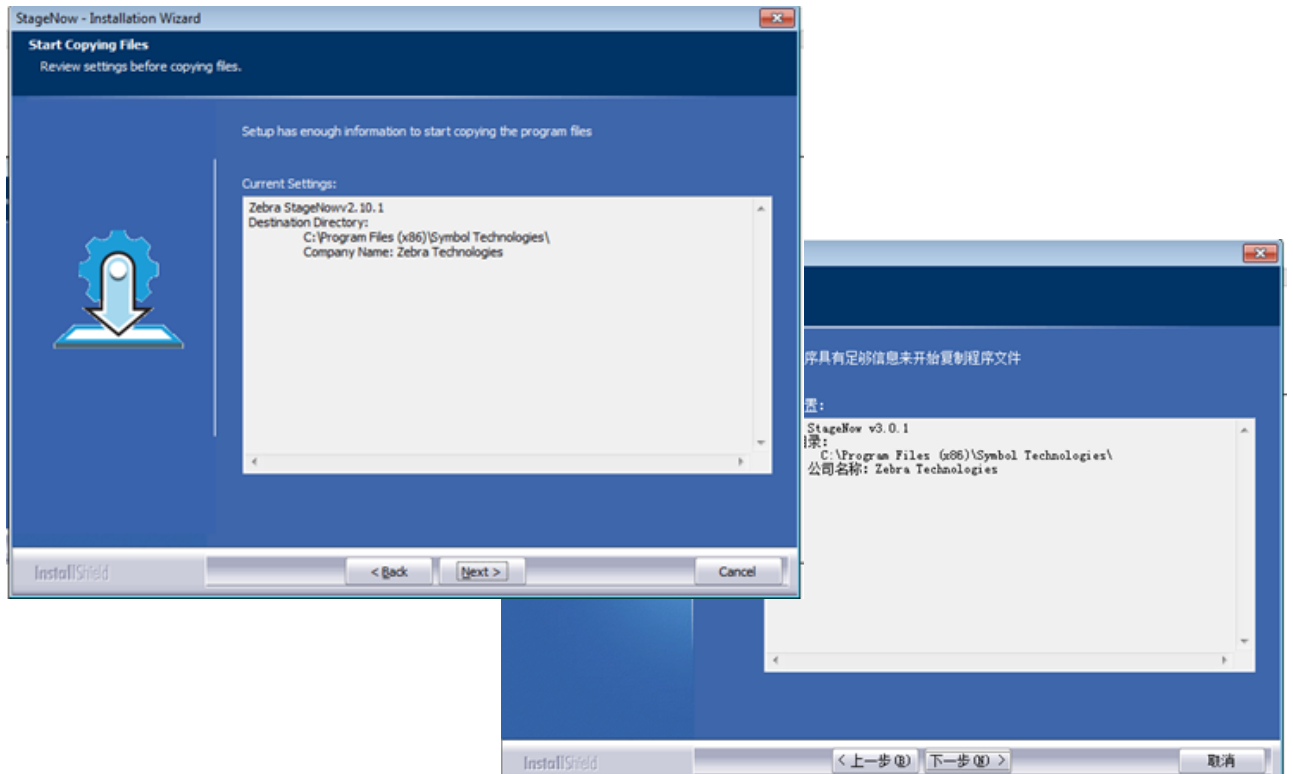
StageNow - Installation Wizard

Start Copying Files

Review settings before copying files.

Setup has enough information to start copying the program files

Current Settings:

Zebra StageNowv2.10.1
Destination Directory:
C:\Program Files (x86)\Symbol Technologies\
Company Name: Zebra Technologies

InstallShield

< Back

Next >

Cancel

序具有足够信息来开始复制程序文件

置:

StageNow v3.0.1
录:
C:\Program Files (x86)\Symbol Technologies\
公司名称: Zebra Technologies

InstallShield

< 上一步(B)

下一步(N) >

取消